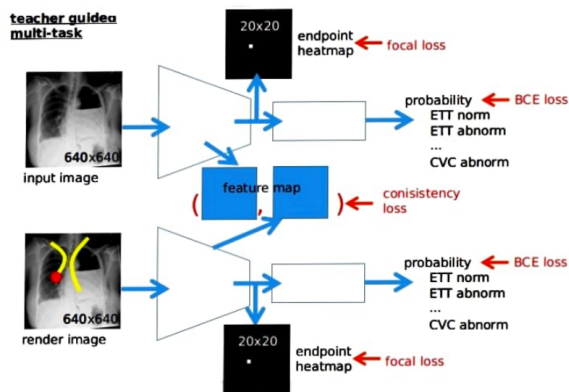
teacher guided multi-task

20x20

endpoint heatmap

focal loss

640x640

input image

probability

BCE loss

ETT norm

ETT abnorm

...

CVC abnorm

( feature map , )

conisistency loss

640x640

render image

probability

BCE loss

ETT norm

ETT abnorm

...

CVC abnorm

20x20

endpoint heatmap

focal loss